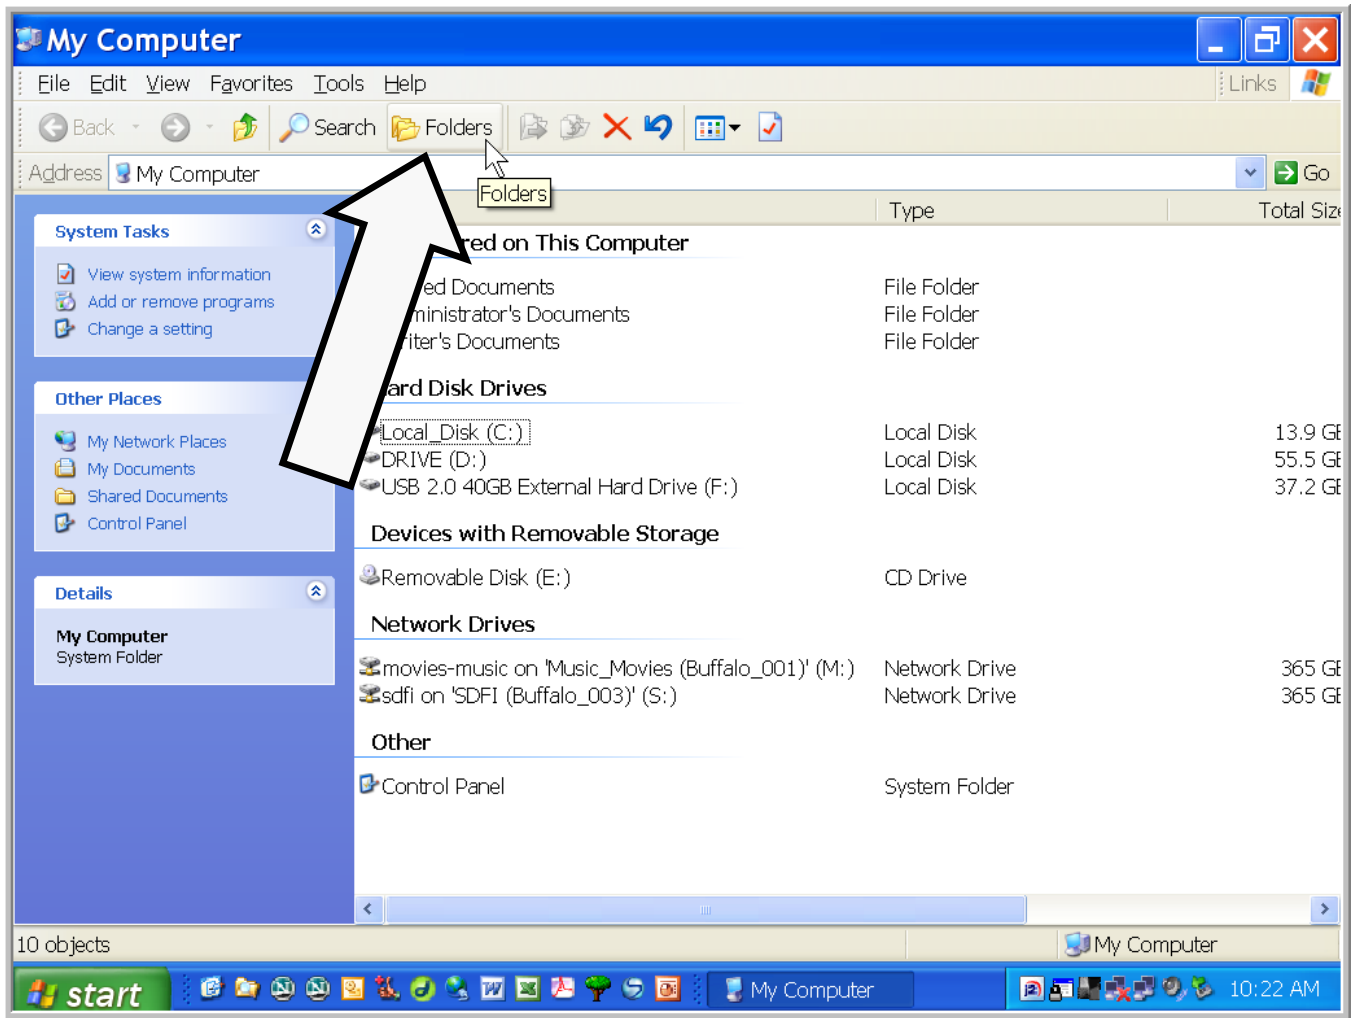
My Computer

File Edit View Favorites Tools Help

Links

Back Search Folders

Address My Computer

Go

Folders

System Tasks

View system information
Add or remove programs
Change a setting

Other Places

My Network Places
My Documents
Shared Documents
Control Panel

Details

My Computer
System Folder

Type

Total Siz

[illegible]red on This Computer

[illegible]ed Documents File Folder
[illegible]ministrator's Documents File Folder
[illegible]iter's Documents File Folder

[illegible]ard Disk Drives

Local Disk (C:) Local Disk 13.9 GE
DRIVE (D:) Local Disk 55.5 GE
USB 2.0 40GB External Hard Drive (F:) Local Disk 37.2 GE

Devices with Removable Storage

Removable Disk (E:) CD Drive

Network Drives

movies-music on 'Music_Movies (Buffalo_001)' (M:) Network Drive 365 GE
sdfi on 'SDFI (Buffalo_003)' (S:) Network Drive 365 GE

Other

Control Panel System Folder

10 objects

My Computer

start

My Computer

10:22 AM